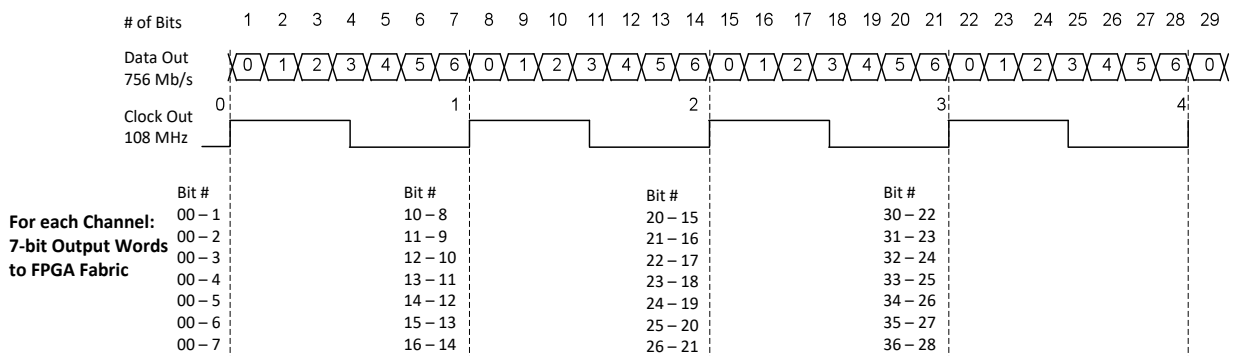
# of Bits 1 2 3 4 5 6 7 8 9 10 11 12 13 14 15 16 17 18 19 20 21 22 23 24 25 26 27 28 29

Data Out
756 Mb/s

0 1 2 3 4 5 6 0 1 2 3 4 5 6 0 1 2 3 4 5 6 0 1 2 3 4 5 6 0

Clock Out
108 MHz

0 1 2 3 4

For each Channel:
7-bit Output Words
to FPGA Fabric

| Bit # | Bit # | Bit # | Bit # |
|---|---|---|---|
| 00 – 1 | 10 – 8 | 20 – 15 | 30 – 22 |
| 00 – 2 | 11 – 9 | 21 – 16 | 31 – 23 |
| 00 – 3 | 12 – 10 | 22 – 17 | 32 – 24 |
| 00 – 4 | 13 – 11 | 23 – 18 | 33 – 25 |
| 00 – 5 | 14 – 12 | 24 – 19 | 34 – 26 |
| 00 – 6 | 15 – 13 | 25 – 20 | 35 – 27 |
| 00 – 7 | 16 – 14 | 26 – 21 | 36 – 28 |